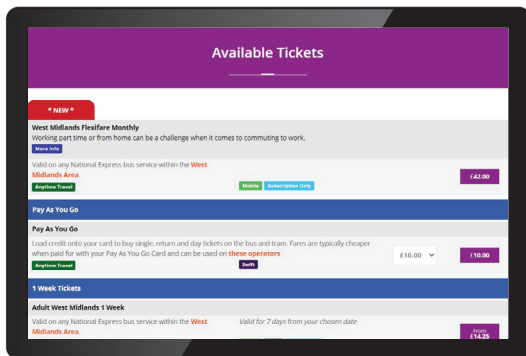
Available Tickets

* NEW *

West Midlands Flexifare Monthly

Working part time or from home can be a challenge when it comes to commuting to work.

More Info

Valid on any National Express bus service within the West Midlands Area.

Anytime Travel

Mobile

Subscription Only

£42.00

Pay As You Go

Pay As You Go

Load credit onto your card to buy single, return and day tickets on the bus and tram. Fares are typically cheaper when paid for with your Pay As You Go Card and can be used on these operators

Anytime Travel

Swift

£10.00

£10.00

1 Week Tickets

Adult West Midlands 1 Week

Valid on any National Express bus service within the West Midlands Area.

Valid for 7 days from your chosen date

From £14.25